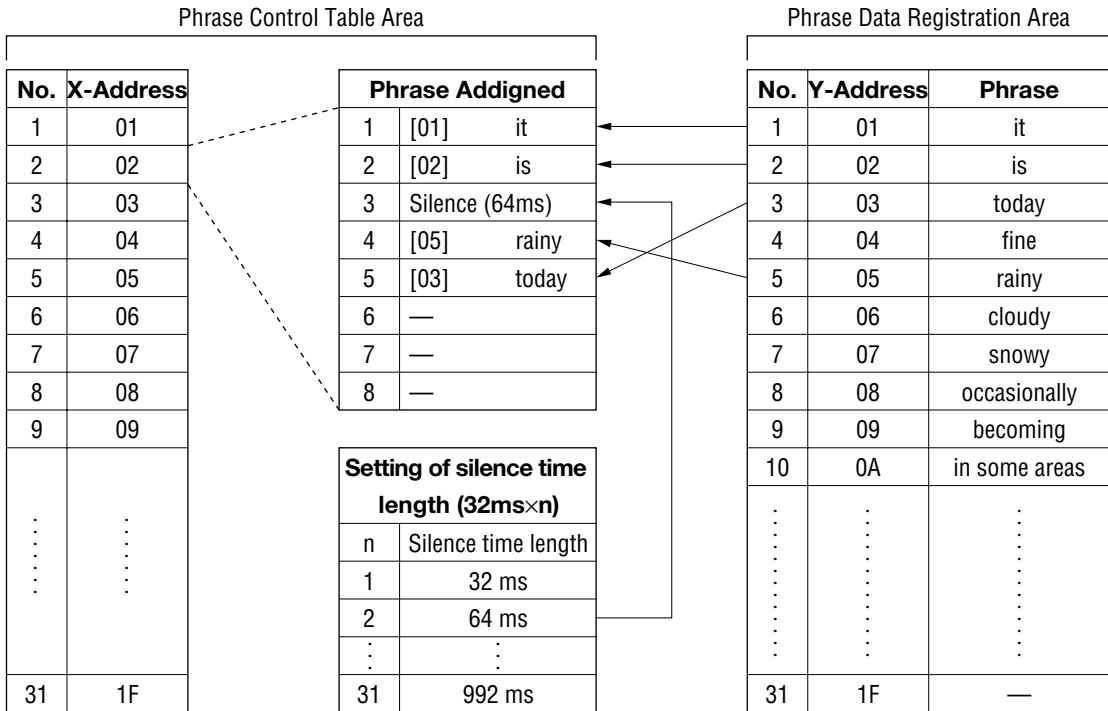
Phrase Control Table Area

Phrase Data Registration Area

| No. | X-Address |
|---|---|
| 1 | 01 |
| 2 | 02 |
| 3 | 03 |
| 4 | 04 |
| 5 | 05 |
| 6 | 06 |
| 7 | 07 |
| 8 | 08 |
| 9 | 09 |
| ⋮ | ⋮ |
| 31 | 1F |

| Phrase Addigned | | |
|---|---|---|
| 1 | [01] | it |
| 2 | [02] | is |
| 3 | Silence (64ms) | |
| 4 | [05] | rainy |
| 5 | [03] | today |
| 6 | — | |
| 7 | — | |
| 8 | — | |

| Setting of silence time length (32ms×n) | |
|---|---|
| n | Silence time length |
| 1 | 32 ms |
| 2 | 64 ms |
| ⋮ | ⋮ |
| 31 | 992 ms |

| No. | Y-Address | Phrase |
|---|---|---|
| 1 | 01 | it |
| 2 | 02 | is |
| 3 | 03 | today |
| 4 | 04 | fine |
| 5 | 05 | rainy |
| 6 | 06 | cloudy |
| 7 | 07 | snowy |
| 8 | 08 | occasionally |
| 9 | 09 | becoming |
| 10 | 0A | in some areas |
| ⋮ | ⋮ | ⋮ |
| 31 | 1F | — |